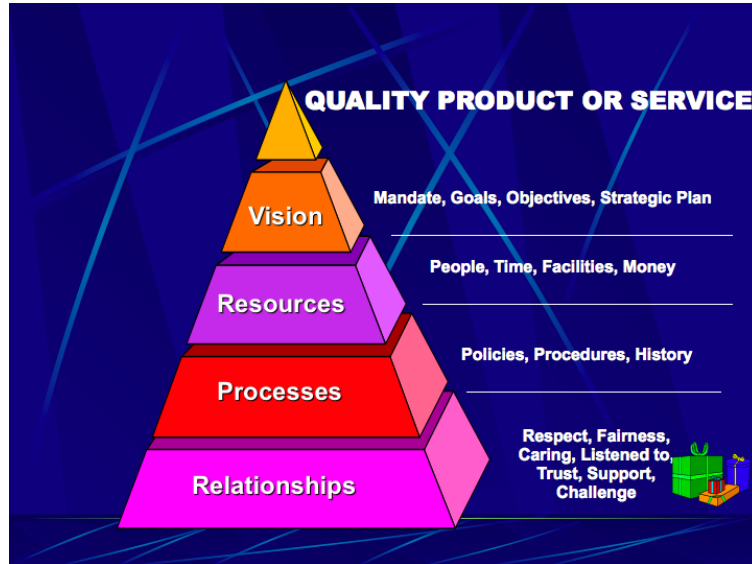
QUALITY PRODUCT OR SERVICE

Vision

Mandate, Goals, Objectives, Strategic Plan

Resources

People, Time, Facilities, Money

Processes

Policies, Procedures, History

Relationships

Respect, Fairness, Caring, Listened to, Trust, Support, Challenge